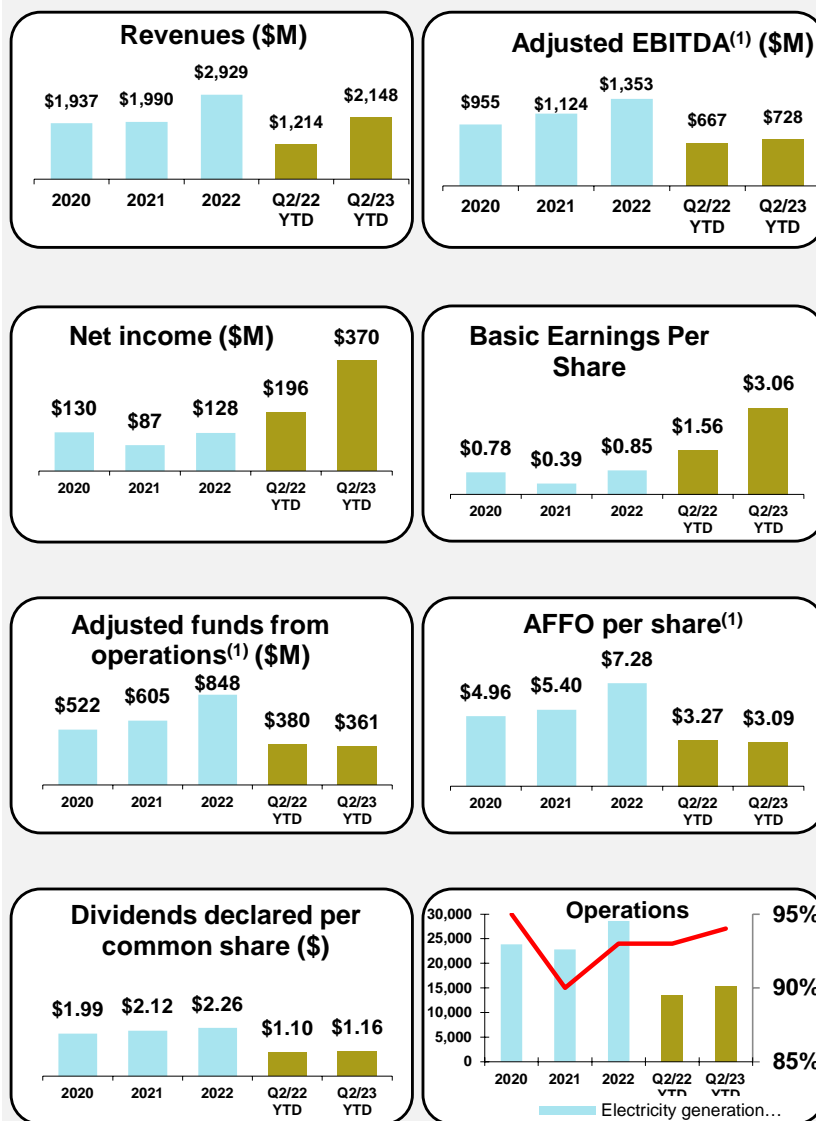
Revenues ($M)

$1,937 $1,990 $2,929 $1,214 $2,148

2020 2021 2022 Q2/22 YTD Q2/23 YTD

Adjusted EBITDA$^{(1)}$ ($M)

$955 $1,124 $1,353 $667 $728

2020 2021 2022 Q2/22 YTD Q2/23 YTD

Net income ($M)

$130 $87 $128 $196 $370

2020 2021 2022 Q2/22 YTD Q2/23 YTD

Basic Earnings Per Share

$0.78 $0.39 $0.85 $1.56 $3.06

2020 2021 2022 Q2/22 YTD Q2/23 YTD

Adjusted funds from operations$^{(1)}$ ($M)

$522 $605 $848 $380 $361

2020 2021 2022 Q2/22 YTD Q2/23 YTD

AFFO per share$^{(1)}$

$4.96 $5.40 $7.28 $3.27 $3.09

2020 2021 2022 Q2/22 YTD Q2/23 YTD

Dividends declared per common share ($)

$1.99 $2.12 $2.26 $1.10 $1.16

2020 2021 2022 Q2/22 YTD Q2/23 YTD

Operations

30,000 25,000 20,000 15,000 10,000 5,000 0

95% 90% 85%

2020 2021 2022 Q2/22 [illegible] Q2/23 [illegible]

Electricity generation…